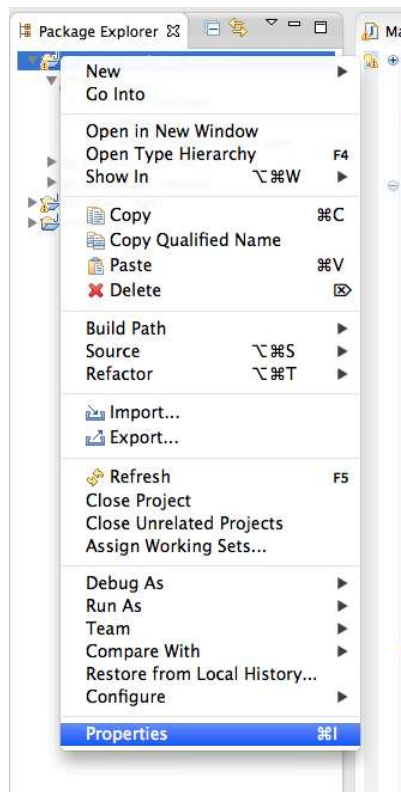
Package Explorer

Ma

New
Go Into

Open in New Window
Open Type Hierarchy F4
Show In ⌥⌘W

Copy ⌘C
Copy Qualified Name
Paste ⌘V
Delete

Build Path
Source ⌥⌘S
Refactor ⌥⌘T

Import...
Export...

Refresh F5
Close Project
Close Unrelated Projects
Assign Working Sets...

Debug As
Run As
Team
Compare With
Restore from Local History...
Configure

Properties ⌘I